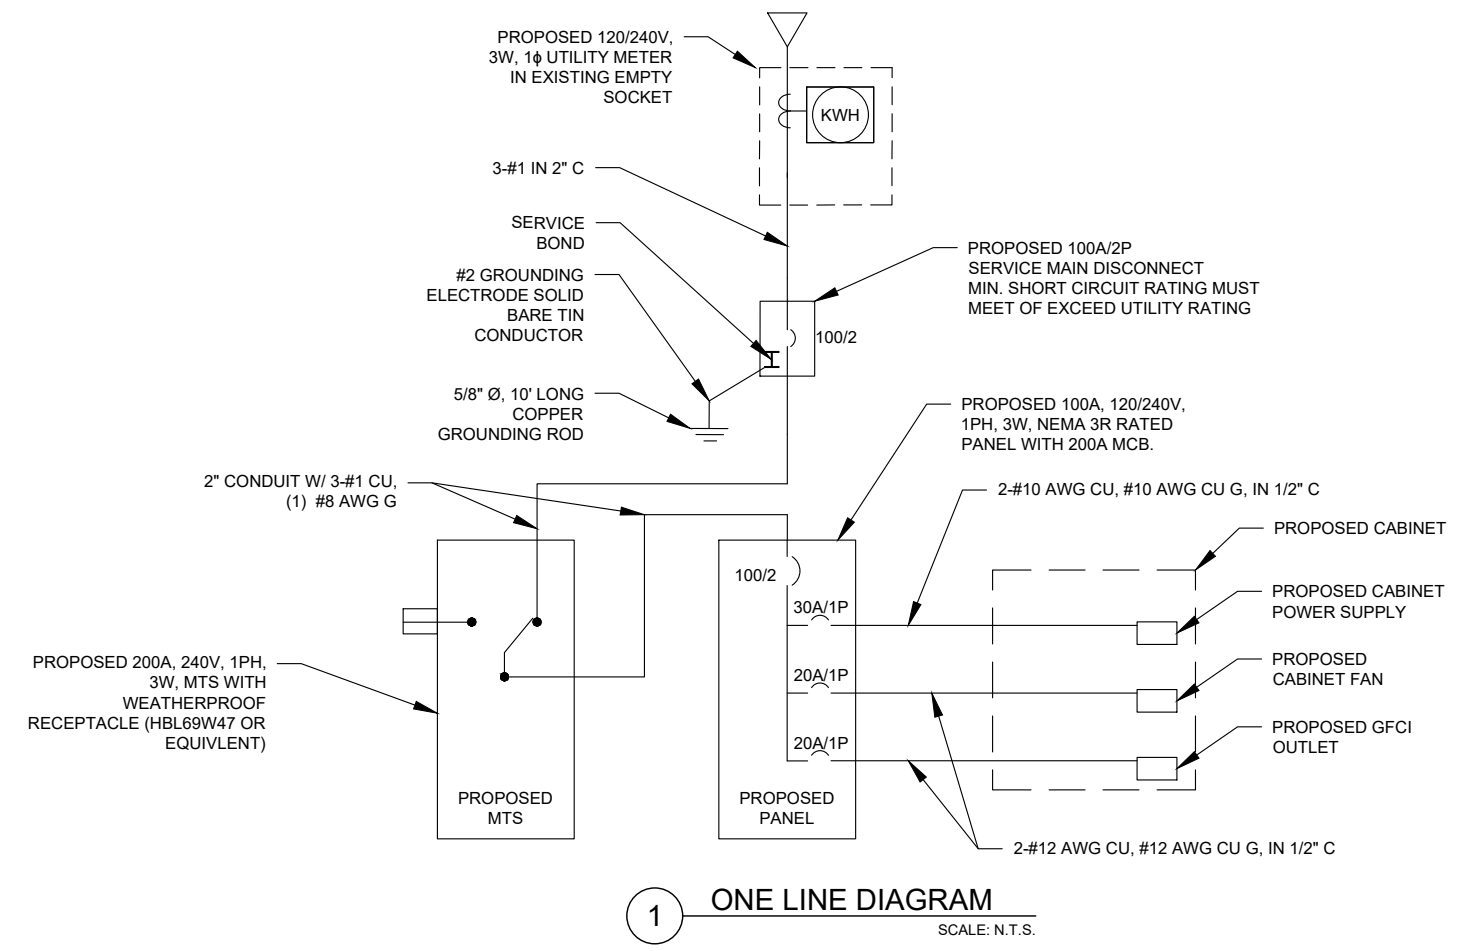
PROPOSED 120/240V, 3W, 1ϕ UTILITY METER IN EXISTING EMPTY SOCKET

KWH

3-#1 IN 2" C

SERVICE BOND

#2 GROUNDING ELECTRODE SOLID BARE TIN CONDUCTOR

5/8" Ø, 10' LONG COPPER GROUNDING ROD

PROPOSED 100A/2P SERVICE MAIN DISCONNECT MIN. SHORT CIRCUIT RATING MUST MEET OF EXCEED UTILITY RATING

100/2

PROPOSED 100A, 120/240V, 1PH, 3W, NEMA 3R RATED PANEL WITH 200A MCB.

2" CONDUIT W/ 3-#1 CU, (1) #8 AWG G

2-#10 AWG CU, #10 AWG CU G, IN 1/2" C

PROPOSED CABINET

100/2

30A/1P

PROPOSED CABINET POWER SUPPLY

20A/1P

PROPOSED CABINET FAN

20A/1P

PROPOSED GFCI OUTLET

PROPOSED 200A, 240V, 1PH, 3W, MTS WITH WEATHERPROOF RECEPTACLE (HBL69W47 OR EQUIVLENT)

PROPOSED MTS

PROPOSED PANEL

2-#12 AWG CU, #12 AWG CU G, IN 1/2" C

1 ONE LINE DIAGRAM
SCALE: N.T.S.